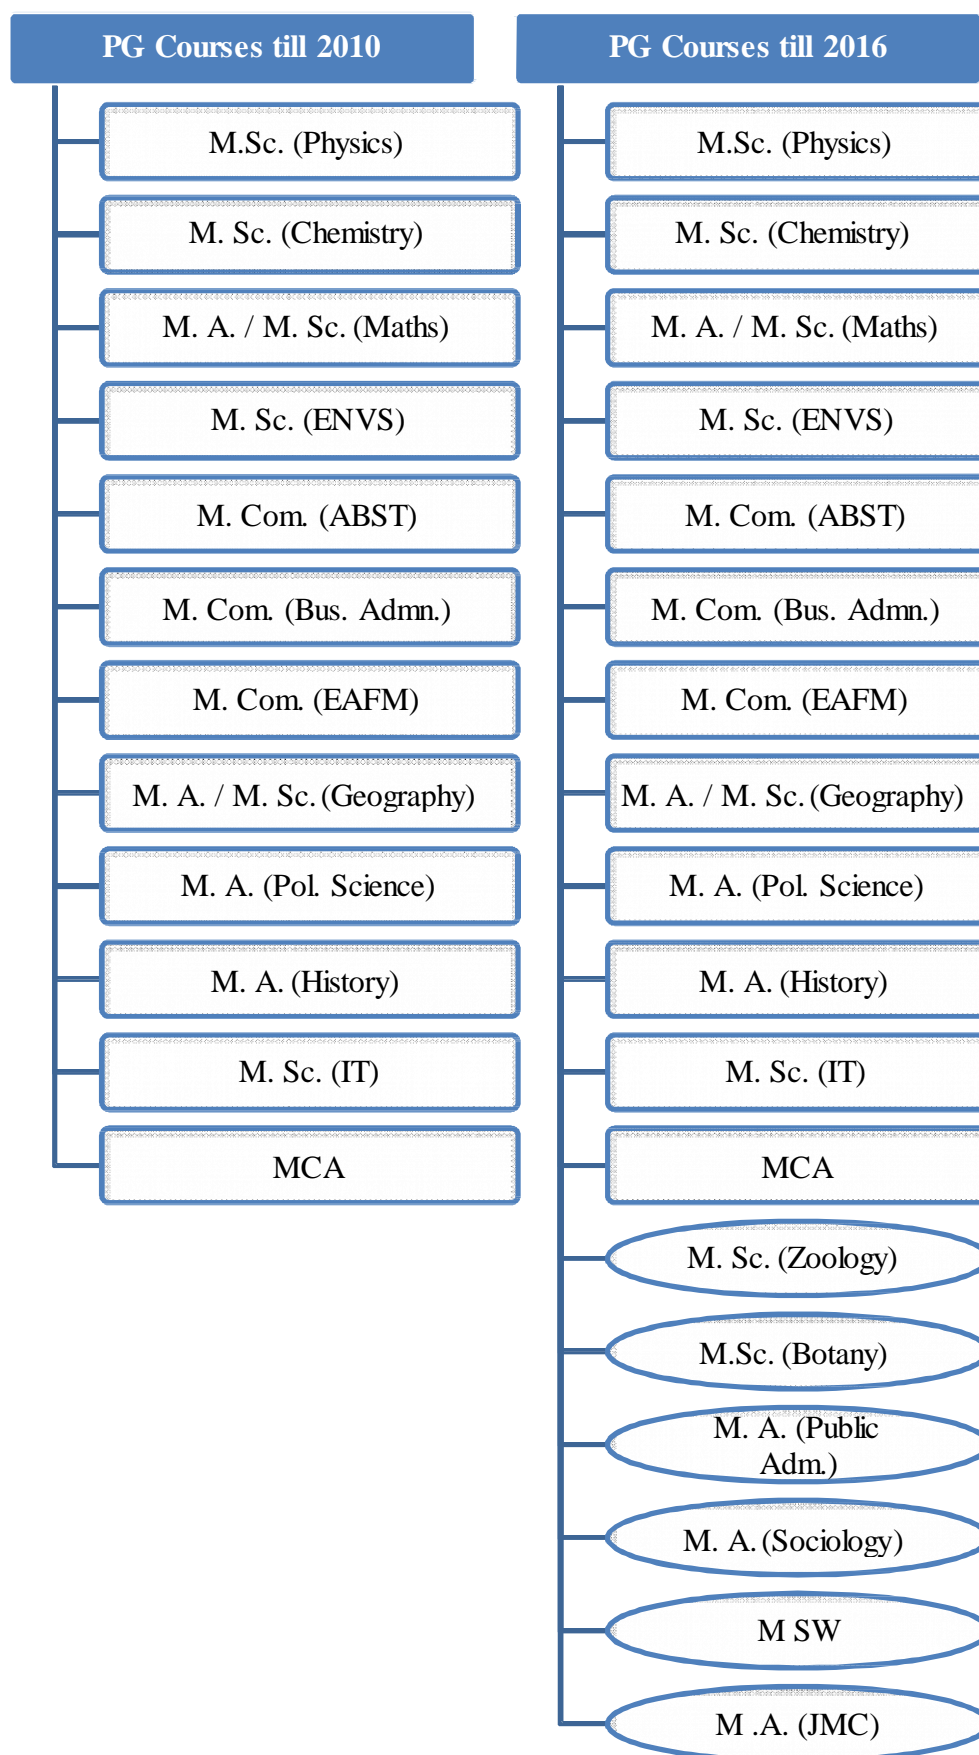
PG Courses till 2010

M.Sc. (Physics)

M. Sc. (Chemistry)

M. A. / M. Sc. (Maths)

M. Sc. (ENVS)

M. Com. (ABST)

M. Com. (Bus. Admn.)

M. Com. (EAFM)

M. A. / M. Sc. (Geography)

M. A. (Pol. Science)

M. A. (History)

M. Sc. (IT)

MCA

PG Courses till 2016

M.Sc. (Physics)

M. Sc. (Chemistry)

M. A. / M. Sc. (Maths)

M. Sc. (ENVS)

M. Com. (ABST)

M. Com. (Bus. Admn.)

M. Com. (EAFM)

M. A. / M. Sc. (Geography)

M. A. (Pol. Science)

M. A. (History)

M. Sc. (IT)

MCA

M. Sc. (Zoology)

M.Sc. (Botany)

M. A. (Public Adm.)

M. A. (Sociology)

M SW

M .A. (JMC)